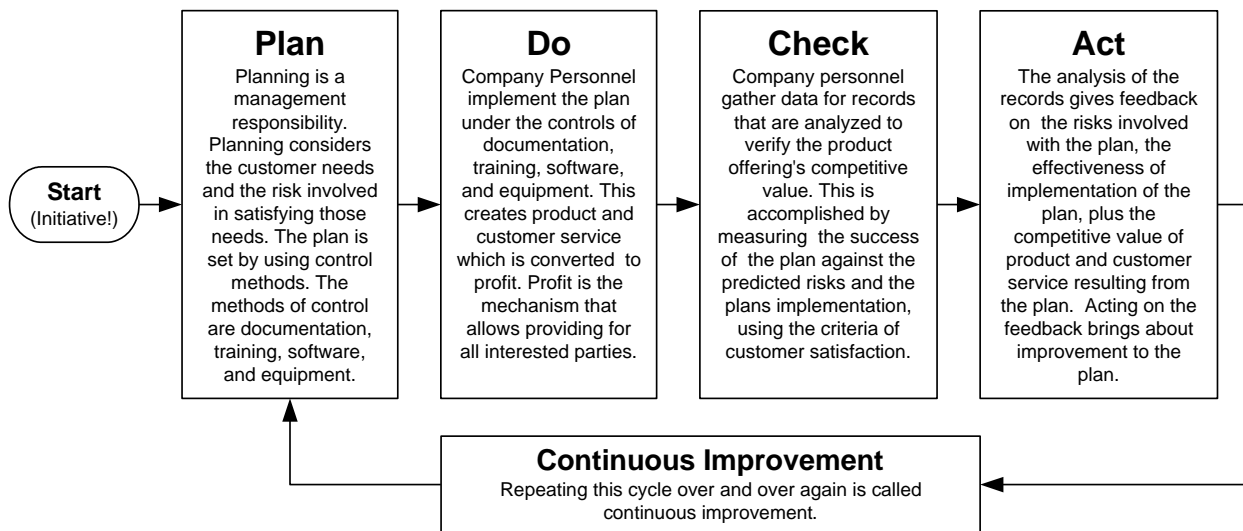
Start
(Initiative!)

Plan
Planning is a management responsibility. Planning considers the customer needs and the risk involved in satisfying those needs. The plan is set by using control methods. The methods of control are documentation, training, software, and equipment.

Do
Company Personnel implement the plan under the controls of documentation, training, software, and equipment. This creates product and customer service which is converted to profit. Profit is the mechanism that allows providing for all interested parties.

Check
Company personnel gather data for records that are analyzed to verify the product offering's competitive value. This is accomplished by measuring the success of the plan against the predicted risks and the plans implementation, using the criteria of customer satisfaction.

Act
The analysis of the records gives feedback on the risks involved with the plan, the effectiveness of implementation of the plan, plus the competitive value of product and customer service resulting from the plan. Acting on the feedback brings about improvement to the plan.

Continuous Improvement
Repeating this cycle over and over again is called continuous improvement.